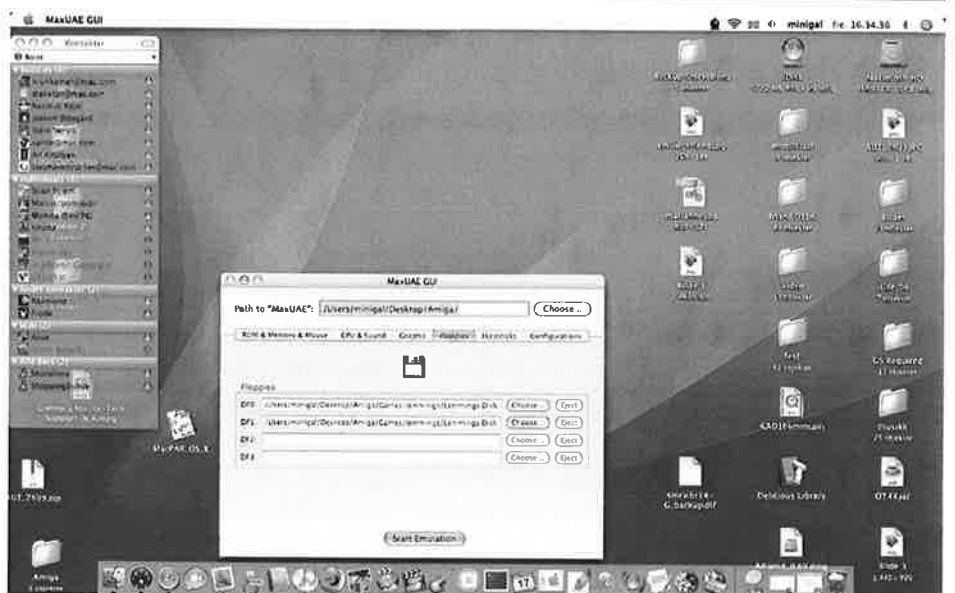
MaxUAE GUI

minigal Fre 16.34.30

Kontakter

MaxUAE GUI

Path to "MaxUAE": /Users/minigal/Desktop/Amiga/ Choose ..

ROM & Memory & Mouse CPU & Sound Goodies Floppies Harddisks Configurations

Floppies

DF0: /Users/minigal/Desktop/Amiga/Games/lemmings/Lemmings Disk Choose .. Eject

DF1: /Users/minigal/Desktop/Amiga/Games/lemmings/Lemmings Disk Choose .. Eject

DF2: Choose .. Eject

DF3: Choose .. Eject

Start Emulation

MacPAK OS X

Amiga

first

GS Required

Delicious Library

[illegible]